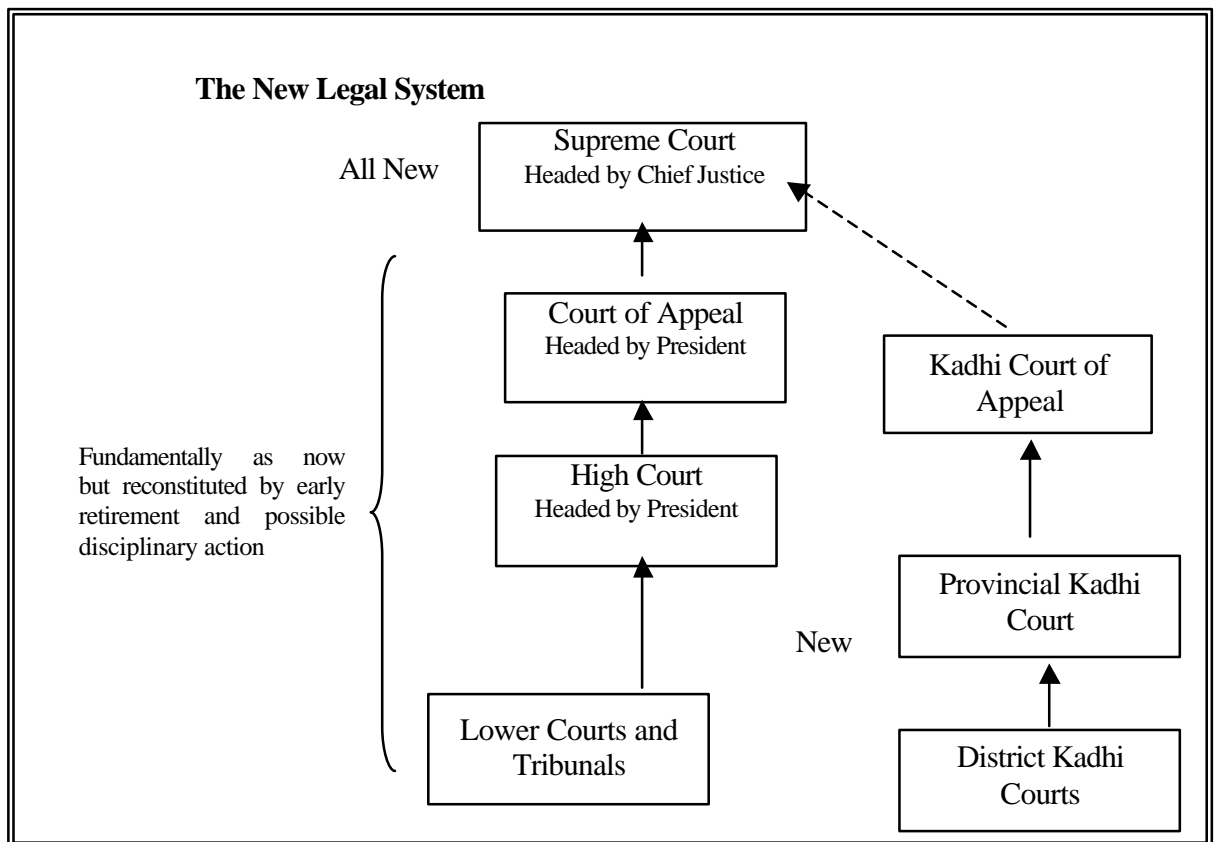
**The New Legal System**

All New

Supreme Court
Headed by Chief Justice

Court of Appeal
Headed by President

Kadhi Court of Appeal

Fundamentally as now but reconstituted by early retirement and possible disciplinary action

High Court
Headed by President

Provincial Kadhi Court

New

Lower Courts and Tribunals

District Kadhi Courts